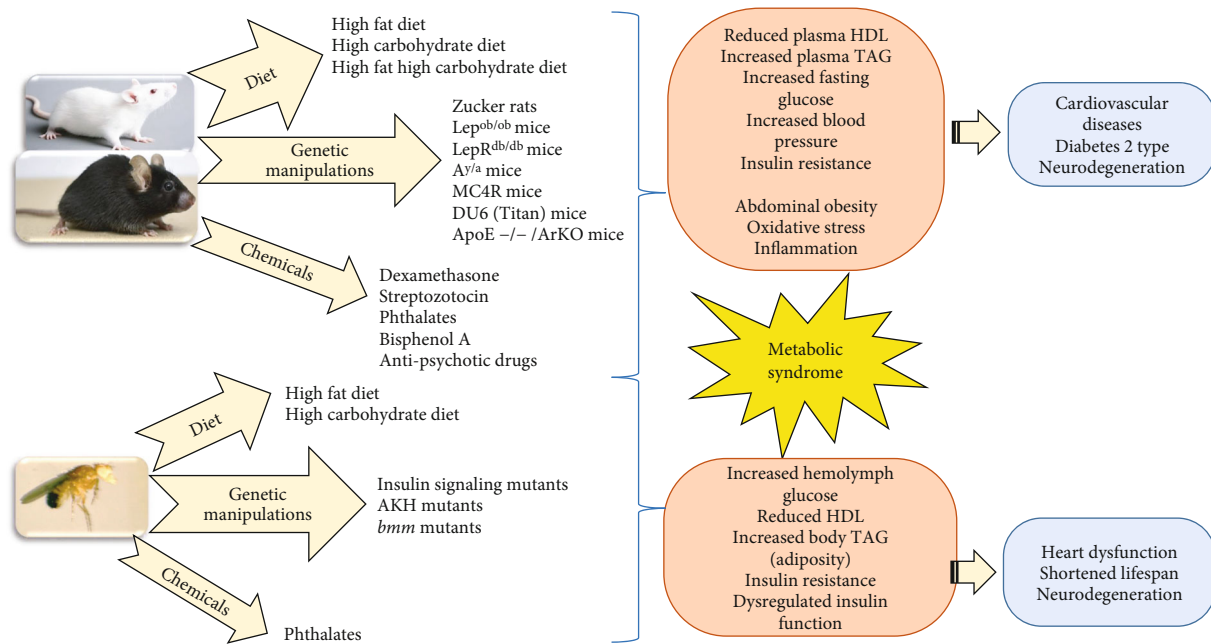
Diet

High fat diet
High carbohydrate diet
High fat high carbohydrate diet

Genetic manipulations

Zucker rats
Lep$^{ob/ob}$ mice
LepR$^{db/db}$ mice
A$^{y/a}$ mice
MC4R mice
DU6 (Titan) mice
ApoE −/− /ArKO mice

Chemicals

Dexamethasone
Streptozotocin
Phthalates
Bisphenol A
Anti-psychotic drugs

Reduced plasma HDL
Increased plasma TAG
Increased fasting glucose
Increased blood pressure
Insulin resistance

Abdominal obesity
Oxidative stress
Inflammation

Cardiovascular diseases
Diabetes 2 type
Neurodegeneration

Metabolic syndrome

Diet

High fat diet
High carbohydrate diet

Genetic manipulations

Insulin signaling mutants
AKH mutants
*bmm* mutants

Chemicals

Phthalates

Increased hemolymph glucose
Reduced HDL
Increased body TAG (adiposity)
Insulin resistance
Dysregulated insulin function

Heart dysfunction
Shortened lifespan
Neurodegeneration